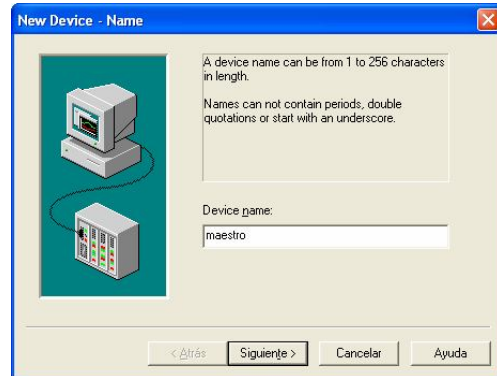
New Device - Name

A device name can be from 1 to 256 characters in length.

Names can not contain periods, double quotations or start with an underscore.

Device name:

maestro

< Atrás

Siguiente >

Cancelar

Ayuda